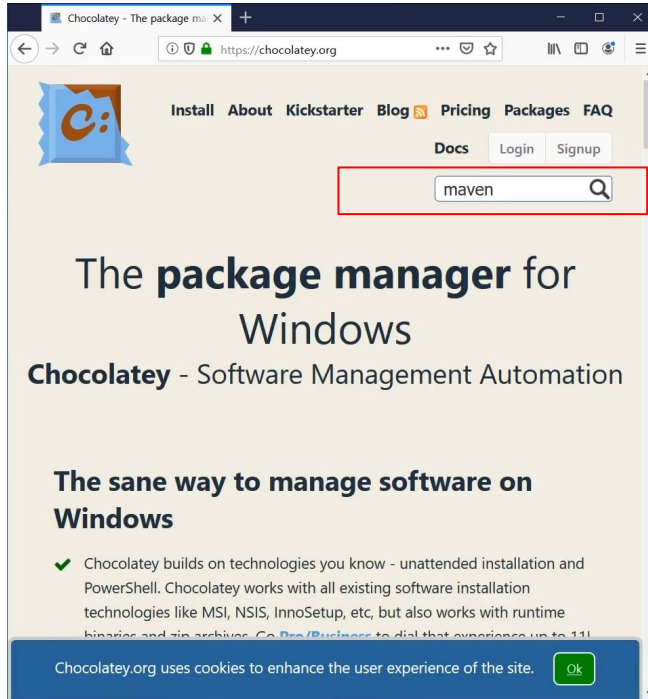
Chocolatey - The package ma ×

https://chocolatey.org

C:

Install About Kickstarter Blog Pricing Packages FAQ

Docs Login Signup

maven

The **package manager** for Windows

**Chocolatey** - Software Management Automation

**The sane way to manage software on Windows**

Chocolatey builds on technologies you know - unattended installation and PowerShell. Chocolatey works with all existing software installation technologies like MSI, NSIS, InnoSetup, etc, but also works with runtime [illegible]

Chocolatey.org uses cookies to enhance the user experience of the site. Ok